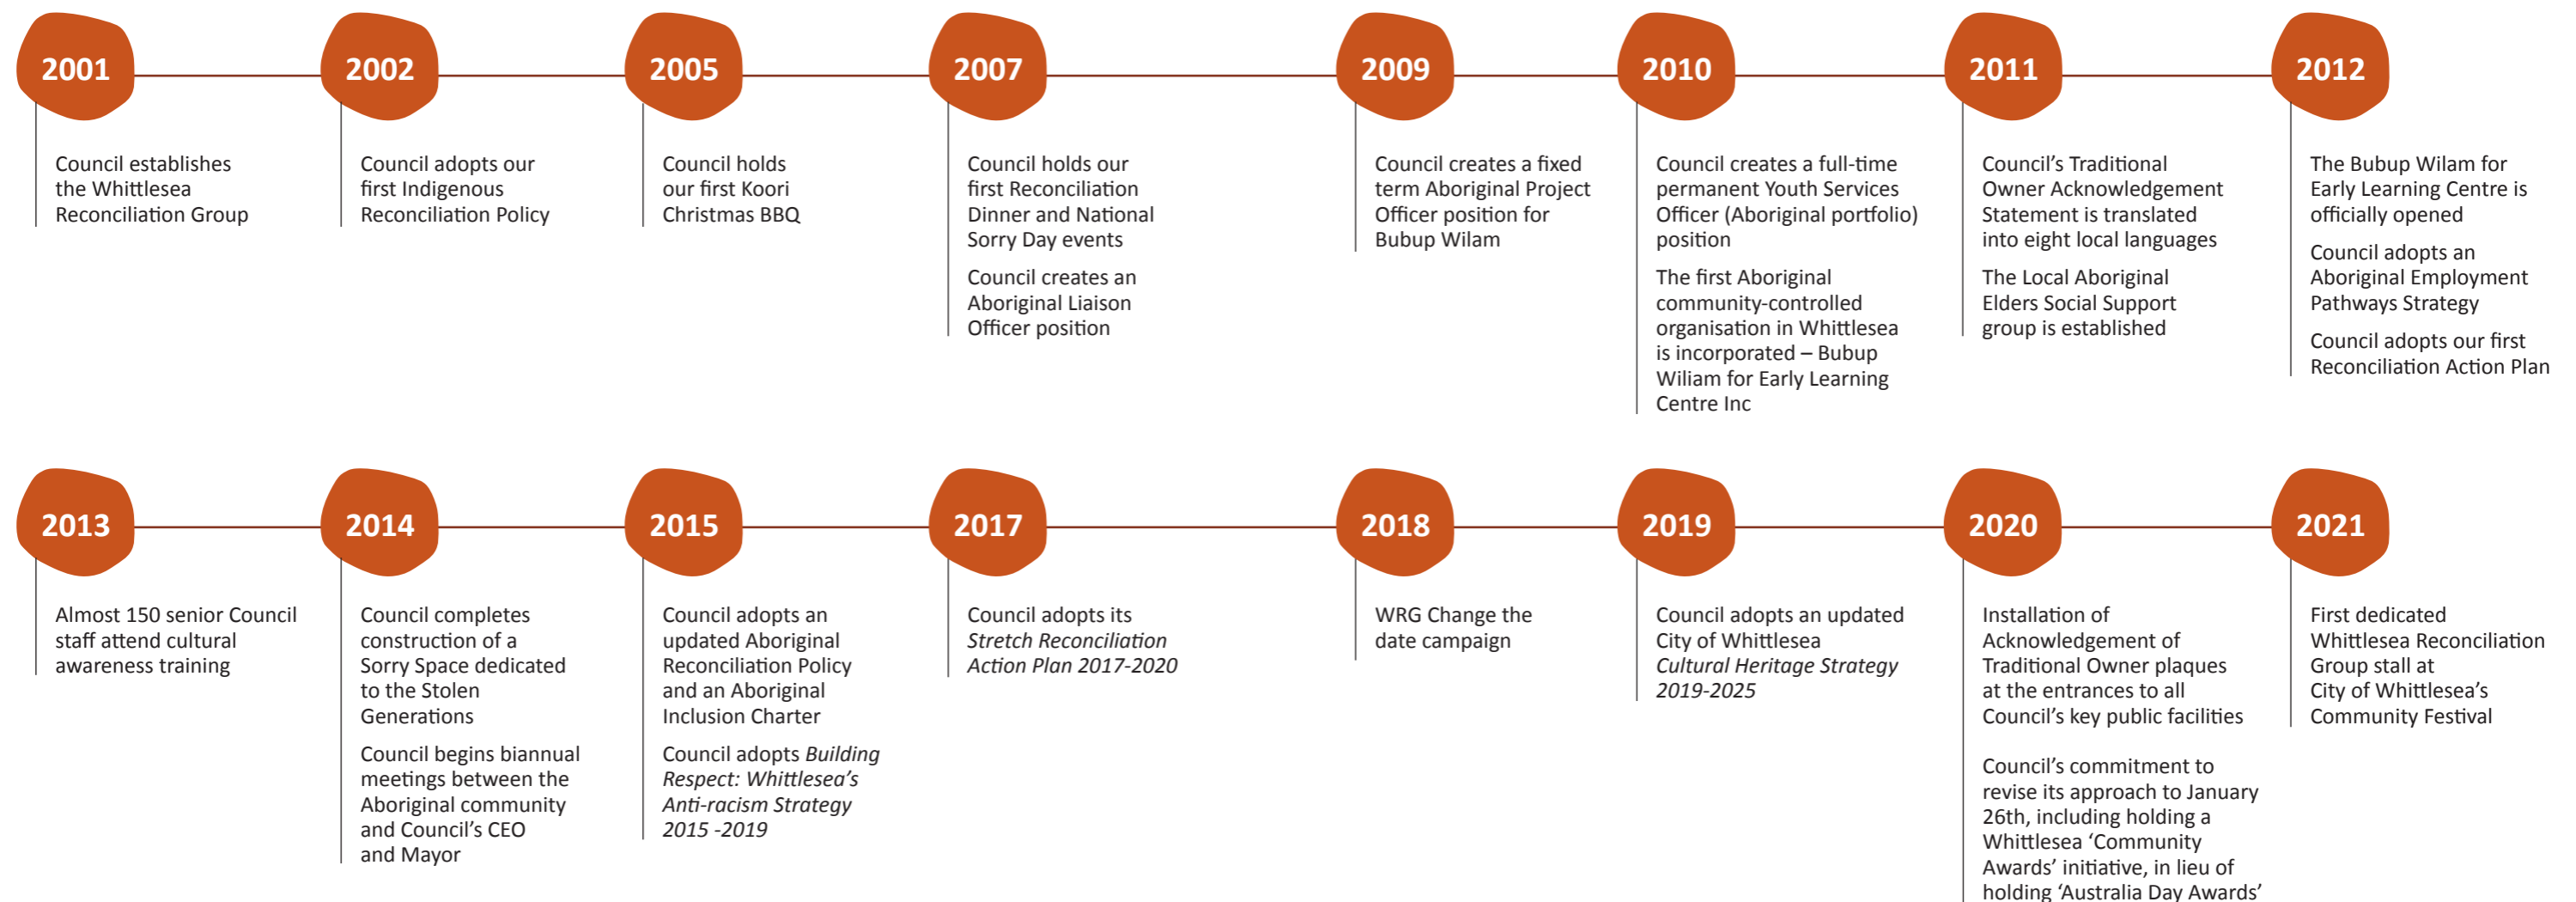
2001

Council establishes the Whittlesea Reconciliation Group

2002

Council adopts our first Indigenous Reconciliation Policy

2005

Council holds our first Koori Christmas BBQ

2007

Council holds our first Reconciliation Dinner and National Sorry Day events

Council creates an Aboriginal Liaison Officer position

2009

Council creates a fixed term Aboriginal Project Officer position for Bubup Wilam

2010

Council creates a full-time permanent Youth Services Officer (Aboriginal portfolio) position

The first Aboriginal community-controlled organisation in Whittlesea is incorporated – Bubup Wiliam for Early Learning Centre Inc

2011

Council's Traditional Owner Acknowledgement Statement is translated into eight local languages

The Local Aboriginal Elders Social Support group is established

2012

The Bubup Wilam for Early Learning Centre is officially opened

Council adopts an Aboriginal Employment Pathways Strategy

Council adopts our first Reconciliation Action Plan

2013

Almost 150 senior Council staff attend cultural awareness training

2014

Council completes construction of a Sorry Space dedicated to the Stolen Generations

Council begins biannual meetings between the Aboriginal community and Council's CEO and Mayor

2015

Council adopts an updated Aboriginal Reconciliation Policy and an Aboriginal Inclusion Charter

Council adopts *Building Respect: Whittlesea's Anti-racism Strategy 2015 -2019*

2017

Council adopts its *Stretch Reconciliation Action Plan 2017-2020*

2018

WRG Change the date campaign

2019

Council adopts an updated City of Whittlesea *Cultural Heritage Strategy 2019-2025*

2020

Installation of Acknowledgement of Traditional Owner plaques at the entrances to all Council's key public facilities

Council's commitment to revise its approach to January 26th, including holding a Whittlesea 'Community Awards' initiative, in lieu of holding 'Australia Day Awards'

2021

First dedicated Whittlesea Reconciliation Group stall at City of Whittlesea's Community Festival